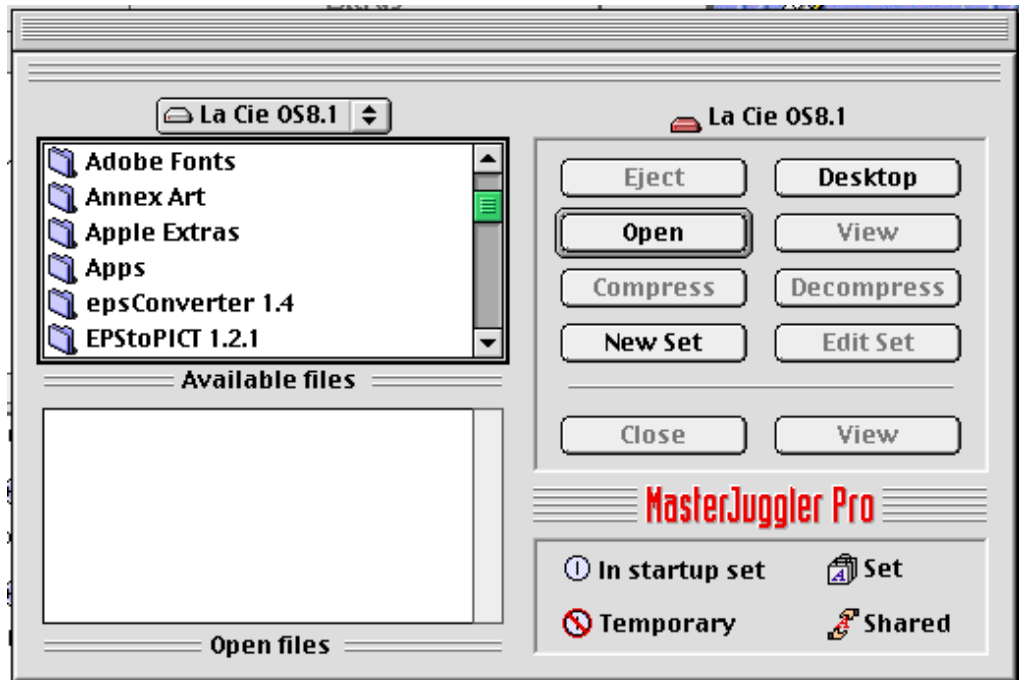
La Cie OS8.1

Adobe Fonts
Annex Art
Apple Extras
Apps
epsConverter 1.4
EPStoPICT 1.2.1

Available files

Open files

La Cie OS8.1

Eject
Desktop
Open
View
Compress
Decompress
New Set
Edit Set
Close
View

MasterJuggler Pro

In startup set
Set
Temporary
Shared